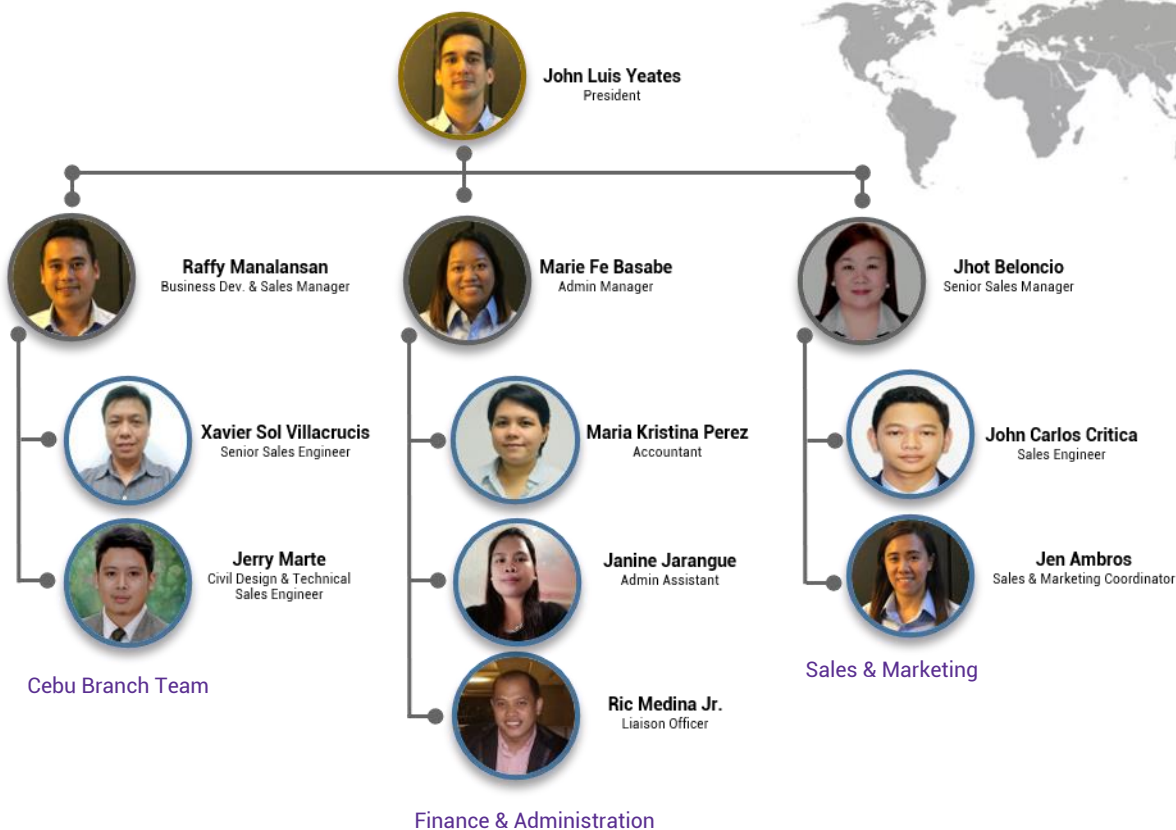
John Luis Yeates
President

Raffy Manalansan
Business Dev. & Sales Manager

Xavier Sol Villacrucis
Senior Sales Engineer

Jerry Marte
Civil Design & Technical Sales Engineer

Cebu Branch Team

Marie Fe Basabe
Admin Manager

Maria Kristina Perez
Accountant

Janine Jarangue
Admin Assistant

Ric Medina Jr.
Liaison Officer

Finance & Administration

Jhot Beloncio
Senior Sales Manager

John Carlos Critica
Sales Engineer

Jen Ambros
Sales & Marketing Coordinator

Sales & Marketing